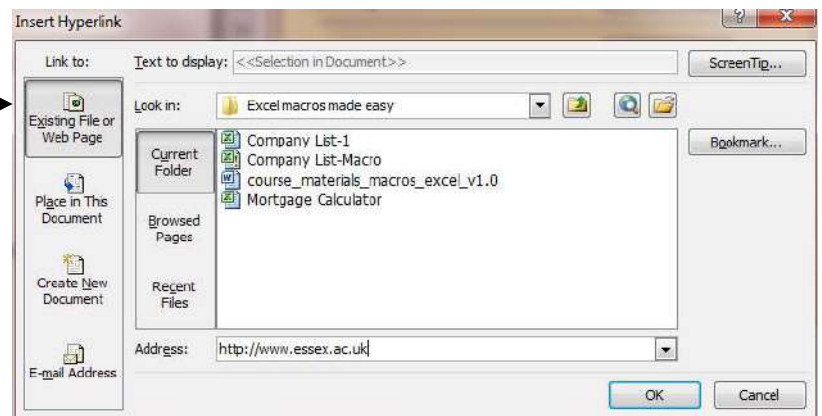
Insert Hyperlink

?

X

Link to:

Existing File or Web Page

Place in This Document

Create New Document

E-mail Address

Text to display: <<Selection in Document>>

ScreenTip...

Look in: Excel macros made easy

Current Folder

Browsed Pages

Recent Files

Company List-1
Company List-Macro
course_materials_macros_excel_v1.0
Mortgage Calculator

Bookmark...

Address: http://www.essex.ac.uk

OK

Cancel